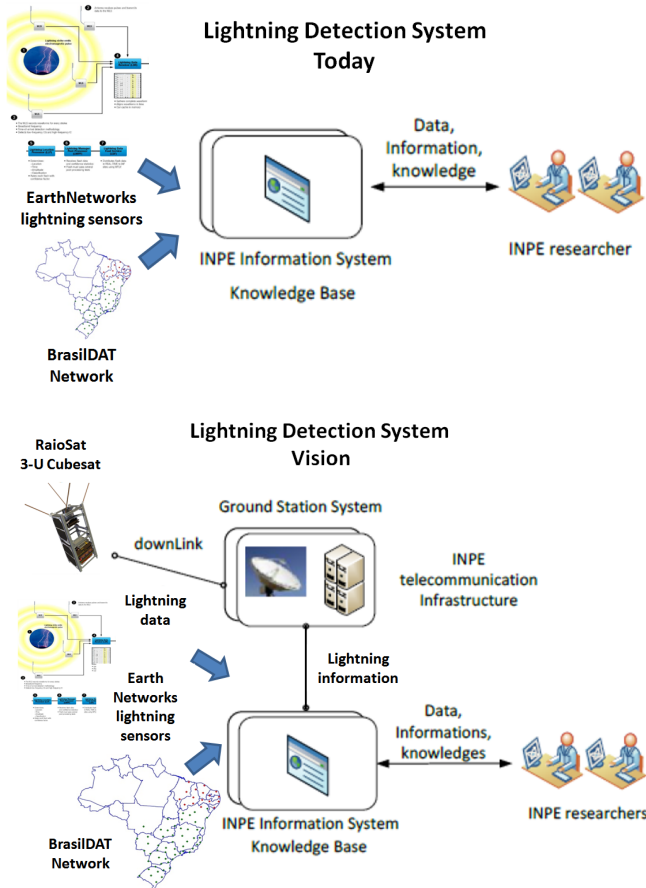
Lightning Detection System
Today

EarthNetworks lightning sensors

BrasilDAT Network

INPE Information System
Knowledge Base

Data, Information, knowledge

INPE researcher

Lightning Detection System
Vision

RaioSat
3-U Cubesat

downLink

Ground Station System

INPE telecommunication Infrastructure

Lightning data

Earth Networks lightning sensors

Lightning information

BrasilDAT Network

INPE Information System
Knowledge Base

Data, Informations, knowledges

INPE researchers